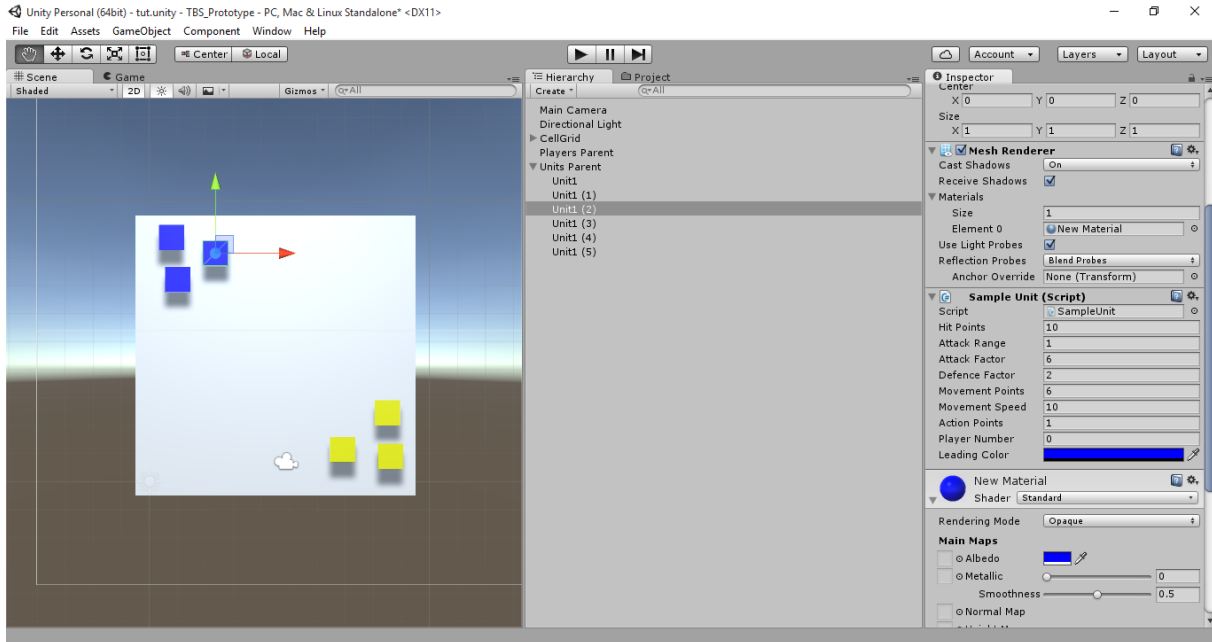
Unity Personal (64bit) - tut.unity - TBS_Prototype - PC, Mac & Linux Standalone* <DX11>

File Edit Assets GameObject Component Window Help

Center Local

Account Layers Layout

Scene Game

Shaded 2D Gizmos Q▾All

Hierarchy Project

Create Q▾All

Main Camera
Directional Light
CellGrid
Players Parent
Units Parent
Unit1
Unit1 (1)
Unit1 (2)
Unit1 (3)
Unit1 (4)
Unit1 (5)

Inspector

Center
X 0 Y 0 Z 0
Size
X 1 Y 1 Z 1

Mesh Renderer
Cast Shadows On
Receive Shadows
Materials
Size 1
Element 0 New Material
Use Light Probes
Reflection Probes Blend Probes
Anchor Override None (Transform)

Sample Unit (Script)
Script SampleUnit
Hit Points 10
Attack Range 1
Attack Factor 6
Defence Factor 2
Movement Points 6
Movement Speed 10
Action Points 1
Player Number 0
Leading Color

New Material
Shader Standard

Rendering Mode Opaque
Main Maps
Albedo
Metallic 0
Smoothness 0.5
Normal Map